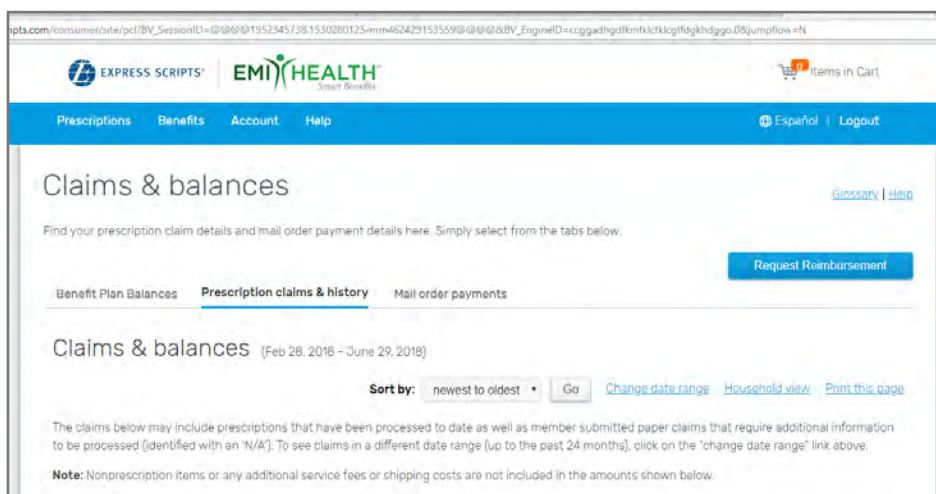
pts.com/consumer/site/pcl?BV_SessionID=@@@@1952345738.1530280125-mm462429153559@@@@&BV_EngineID=ccggadhgdfkmfklcfklcgifdgkhdggo.0&jumpflow=N

EXPRESS SCRIPTS®

EMI HEALTH
Smart Benefits

0 Items in Cart

Prescriptions Benefits Account Help

Español | Logout

Claims & balances

Glossary | Help

Find your prescription claim details and mail order payment details here. Simply select from the tabs below.

Request Reimbursement

Benefit Plan Balances Prescription claims & history Mail order payments

Claims & balances (Feb 28, 2018 - June 29, 2018)

Sort by: newest to oldest Go Change date range Household view Print this page

The claims below may include prescriptions that have been processed to date as well as member submitted paper claims that require additional information to be processed (identified with an 'N/A'). To see claims in a different date range (up to the past 24 months), click on the "change date range" link above.

Note: Nonprescription items or any additional service fees or shipping costs are not included in the amounts shown below.